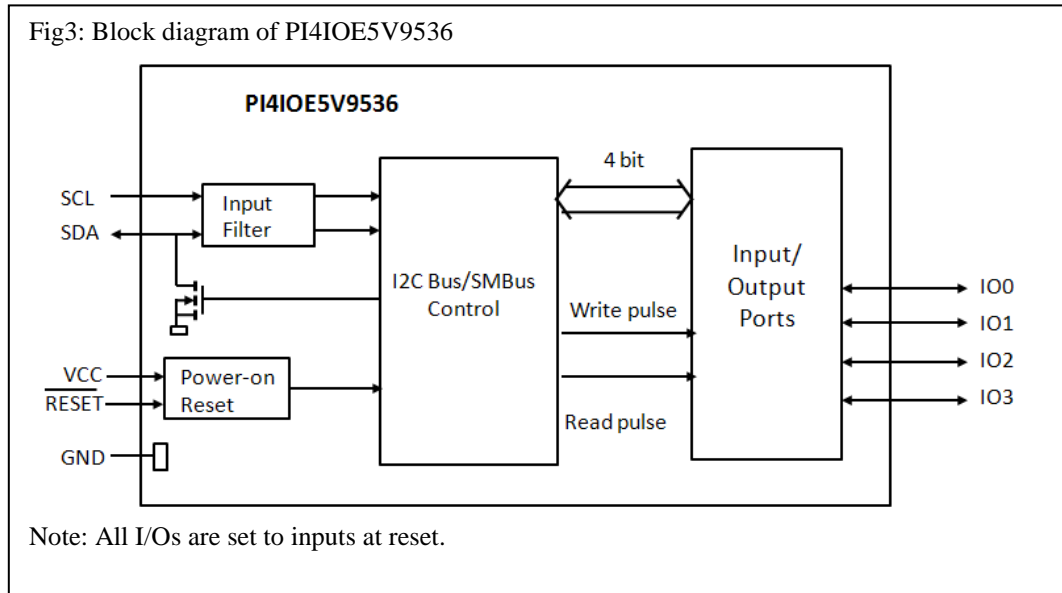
Fig3: Block diagram of PI4IOE5V9536

PI4IOE5V9536

SCL

SDA

Input Filter

I2C Bus/SMBus Control

4 bit

Write pulse

Read pulse

Input/ Output Ports

IO0

IO1

IO2

IO3

VCC

$\overline{RESET}$

Power-on Reset

GND

Note: All I/Os are set to inputs at reset.